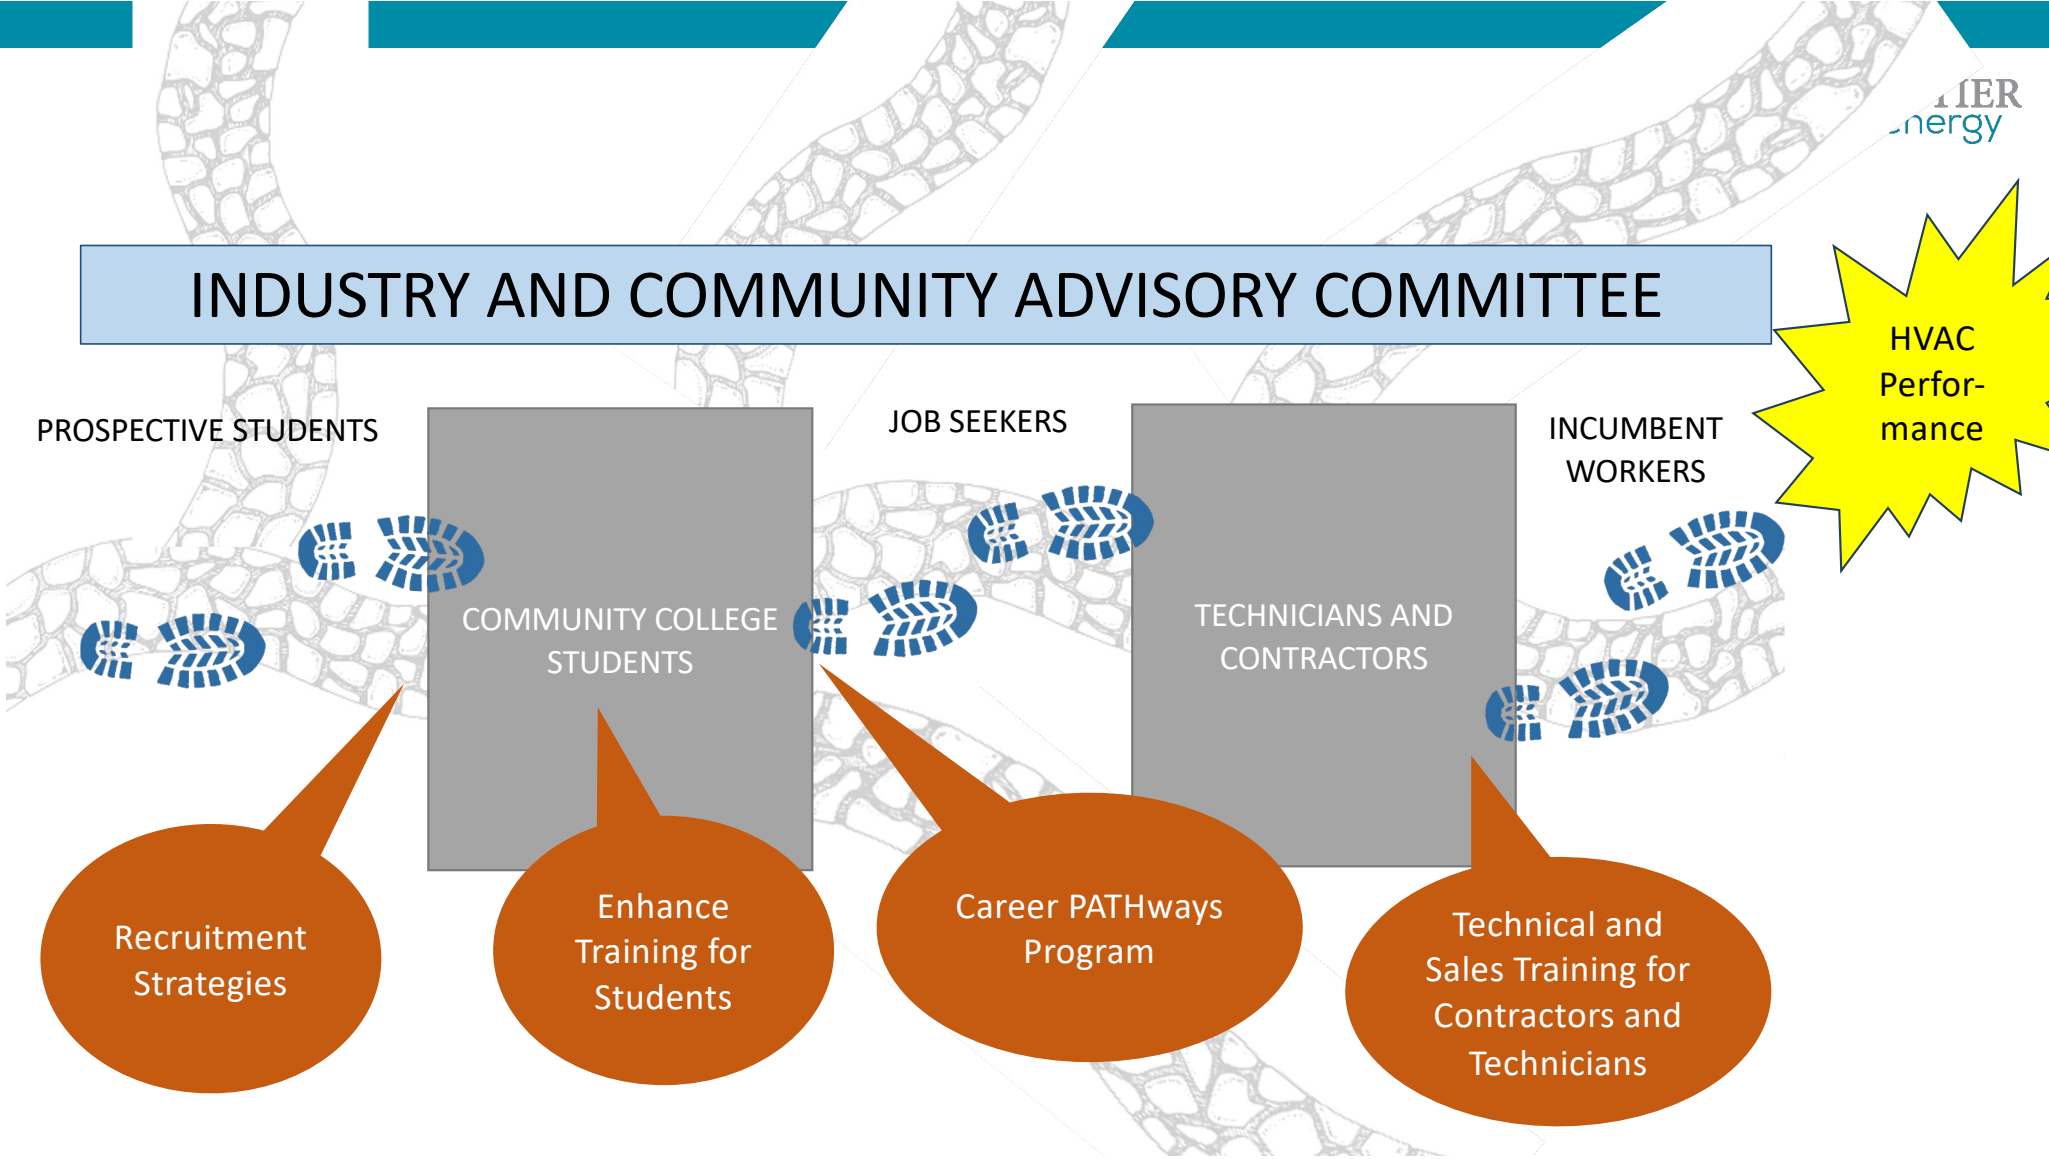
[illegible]IER
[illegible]nergy

INDUSTRY AND COMMUNITY ADVISORY COMMITTEE

HVAC Perfor-mance

PROSPECTIVE STUDENTS

COMMUNITY COLLEGE STUDENTS

JOB SEEKERS

TECHNICIANS AND CONTRACTORS

INCUMBENT WORKERS

Recruitment Strategies

Enhance Training for Students

Career PATHways Program

Technical and Sales Training for Contractors and Technicians